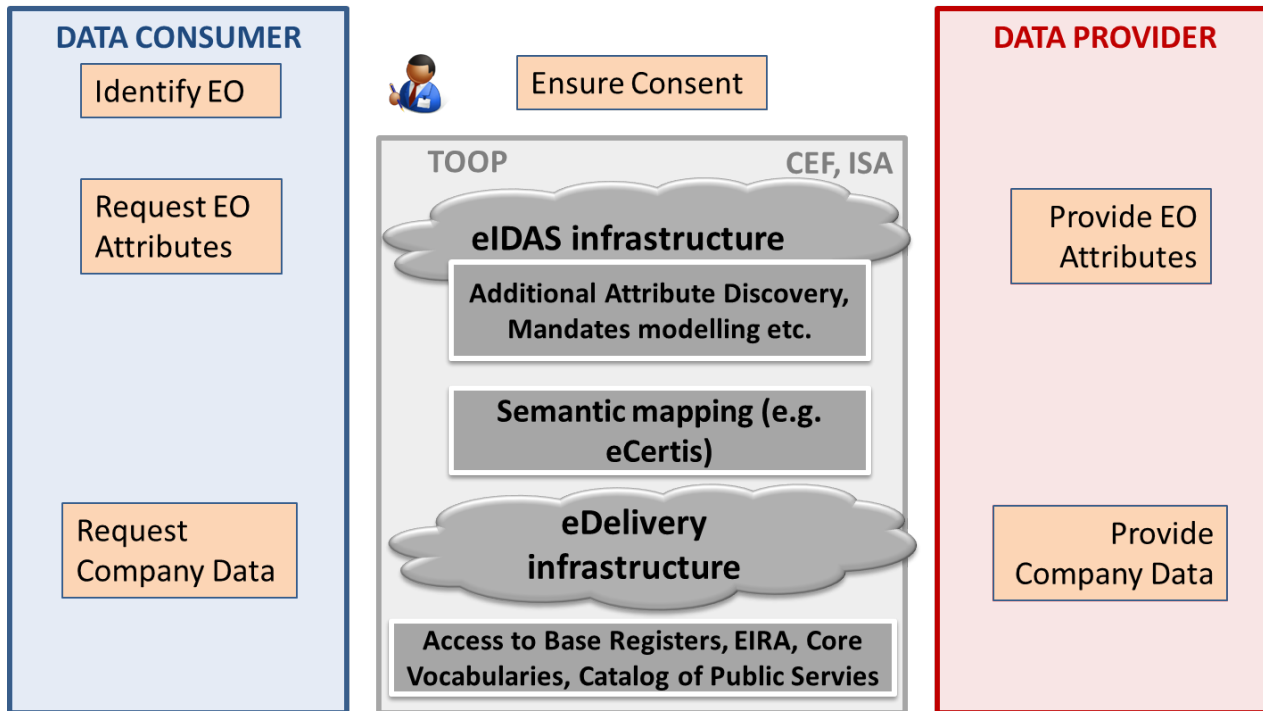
DATA CONSUMER

Identify EO

Request EO Attributes

Request Company Data

Ensure Consent

TOOP

CEF, ISA

eIDAS infrastructure

Additional Attribute Discovery, Mandates modelling etc.

Semantic mapping (e.g. eCertis)

eDelivery infrastructure

Access to Base Registers, EIRA, Core Vocabularies, Catalog of Public Servies

DATA PROVIDER

Provide EO Attributes

Provide Company Data